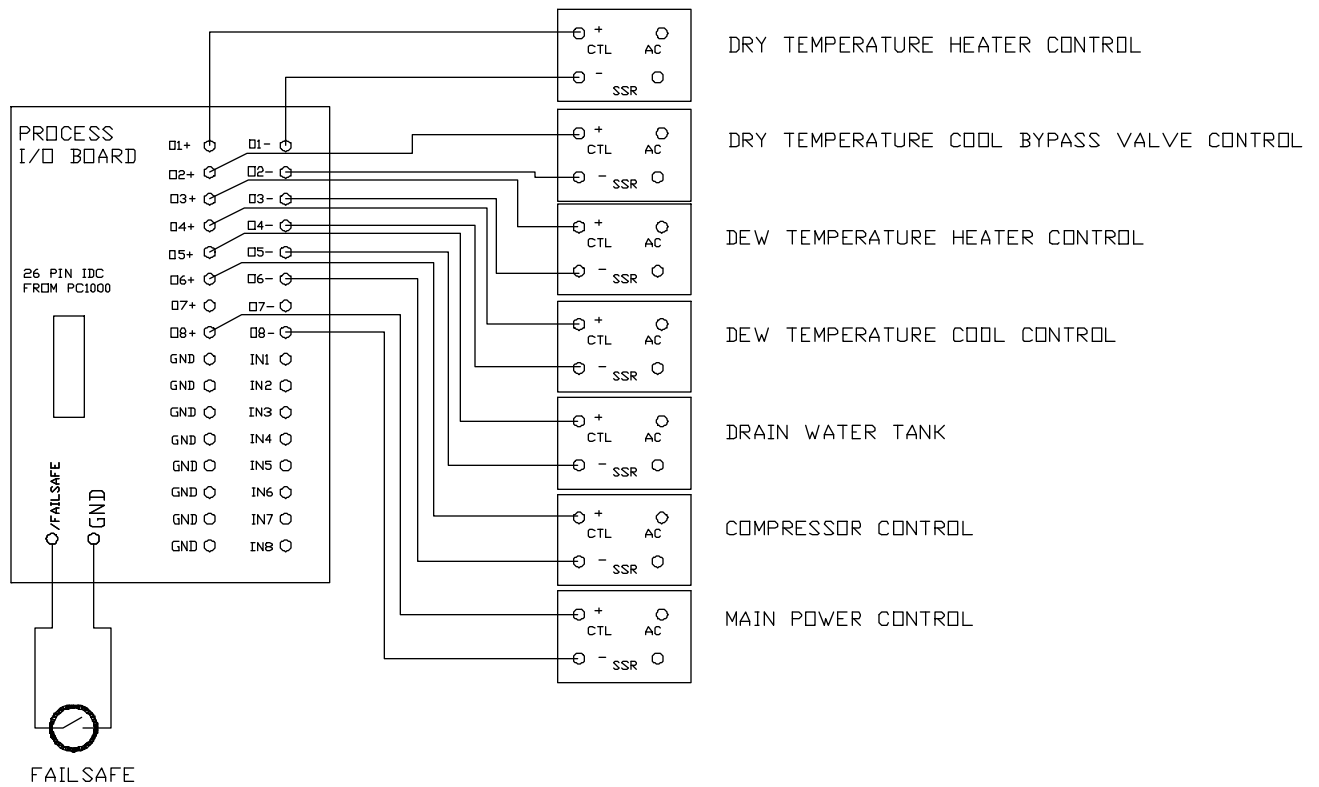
+ CTL AC
− SSR
DRY TEMPERATURE HEATER CONTROL

PROCESS I/O BOARD

O1+ O1−
O2+ O2−
O3+ O3−
O4+ O4−
O5+ O5−
O6+ O6−
O7+ O7−
O8+ O8−
GND IN1
GND IN2
GND IN3
GND IN4
GND IN5
GND IN6
GND IN7
GND IN8

26 PIN IDC FROM PC1000

/FAILSAFE
GND

+ CTL AC
− SSR
DRY TEMPERATURE COOL BYPASS VALVE CONTROL

+ CTL AC
− SSR
DEW TEMPERATURE HEATER CONTROL

+ CTL AC
− SSR
DEW TEMPERATURE COOL CONTROL

+ CTL AC
− SSR
DRAIN WATER TANK

+ CTL AC
− SSR
COMPRESSOR CONTROL

+ CTL AC
− SSR
MAIN POWER CONTROL

FAILSAFE